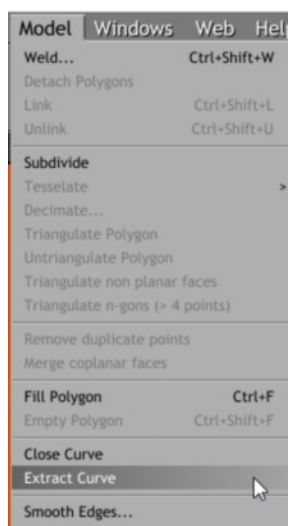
Model Windows Web Help

Weld... Ctrl+Shift+W
Detach Polygons
Link Ctrl+Shift+L
Unlink Ctrl+Shift+U

Subdivide
Tesselate >
Decimate...
Triangulate Polygon
Untriangulate Polygon
Triangulate non planar faces
Triangulate n-gons (> 4 points)

Remove duplicate points
Merge coplanar faces

Fill Polygon Ctrl+F
Empty Polygon Ctrl+Shift+F

Close Curve
Extract Curve

Smooth Edges...